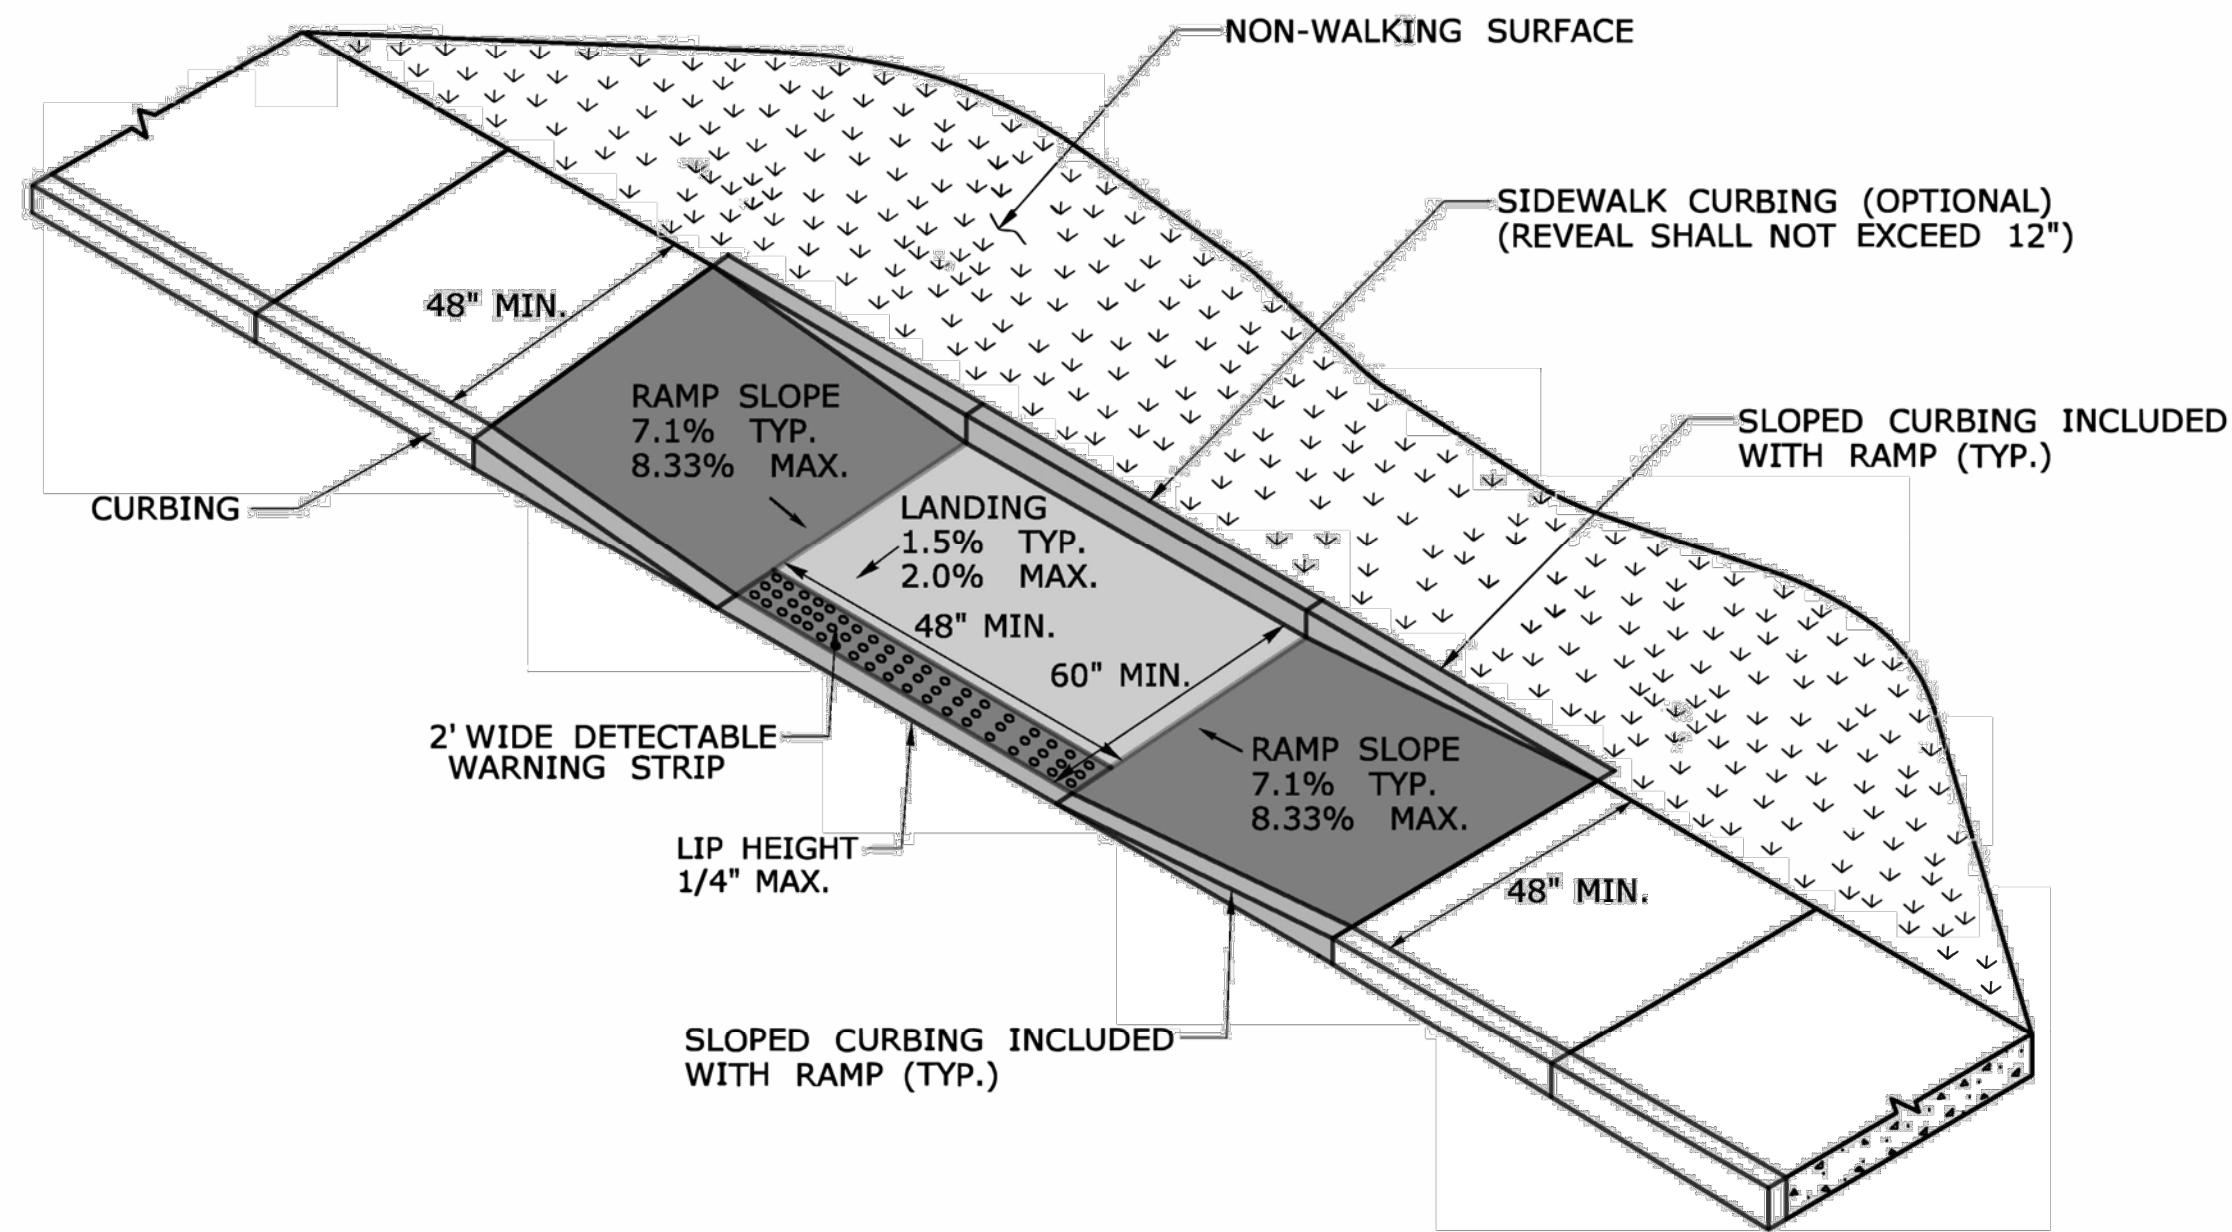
NON-WALKING SURFACE

SIDEWALK CURBING (OPTIONAL)
(REVEAL SHALL NOT EXCEED 12")

48" MIN.

RAMP SLOPE
7.1% TYP.
8.33% MAX.

SLOPED CURBING INCLUDED
WITH RAMP (TYP.)

CURBING

LANDING
1.5% TYP.
2.0% MAX.

48" MIN.

60" MIN.

2' WIDE DETECTABLE
WARNING STRIP

RAMP SLOPE
7.1% TYP.
8.33% MAX.

LIP HEIGHT
1/4" MAX.

48" MIN.

SLOPED CURBING INCLUDED
WITH RAMP (TYP.)